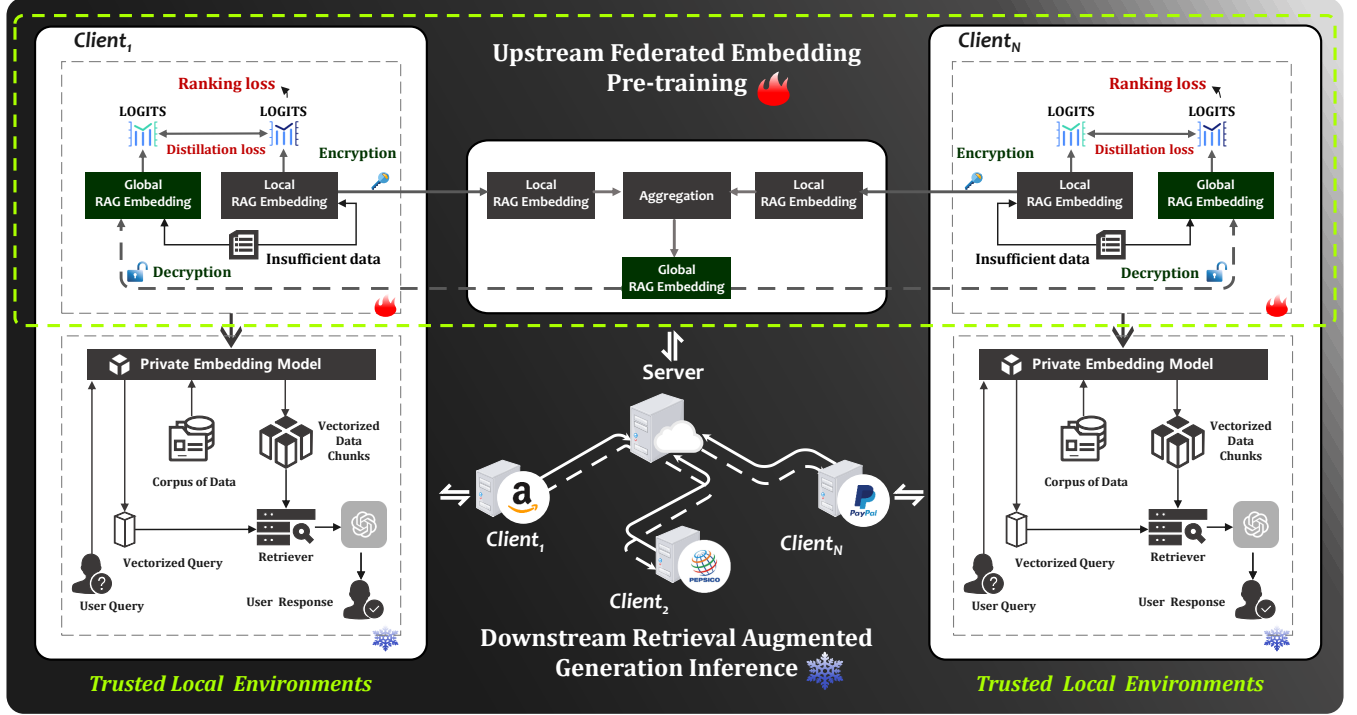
$Client_1$

Ranking loss

LOGITS

LOGITS

Distillation loss

Encryption

Global RAG Embedding

Local RAG Embedding

Insufficient data

Decryption

Upstream Federated Embedding Pre-training

Local RAG Embedding

Aggregation

Local RAG Embedding

Global RAG Embedding

$Client_N$

Ranking loss

LOGITS

LOGITS

Distillation loss

Encryption

Local RAG Embedding

Global RAG Embedding

Insufficient data

Decryption

Private Embedding Model

Corpus of Data

Vectorized Data Chunks

Vectorized Query

Retriever

User Query

User Response

Server

$Client_1$

$Client_2$

$Client_N$

PayPal

PEPSICO

Private Embedding Model

Corpus of Data

Vectorized Data Chunks

Vectorized Query

Retriever

User Query

User Response

Trusted Local Environments

Downstream Retrieval Augmented Generation Inference

Trusted Local Environments